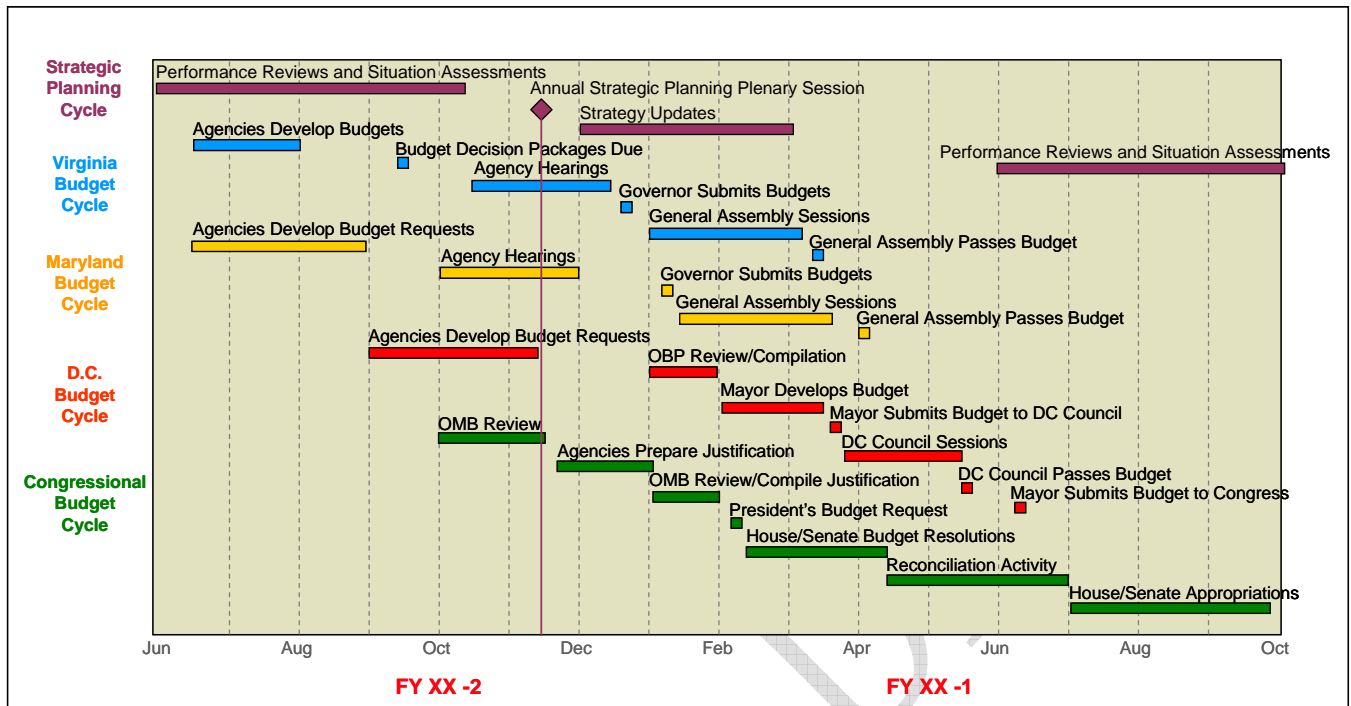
Strategic Planning Cycle

Virginia Budget Cycle

Maryland Budget Cycle

D.C. Budget Cycle

Congressional Budget Cycle

Performance Reviews and Situation Assessments
Annual Strategic Planning Plenary Session
Strategy Updates
Agencies Develop Budgets
Budget Decision Packages Due
Performance Reviews and Situation Assessments
Agency Hearings
Governor Submits Budgets
General Assembly Sessions
Agencies Develop Budget Requests
General Assembly Passes Budget
Agency Hearings
Governor Submits Budgets
General Assembly Sessions
General Assembly Passes Budget
Agencies Develop Budget Requests
OBP Review/Compilation
Mayor Develops Budget
Mayor Submits Budget to DC Council
OMB Review
DC Council Sessions
Agencies Prepare Justification
OMB Review/Compile Justification
DC Council Passes Budget
Mayor Submits Budget to Congress
President's Budget Request
House/Senate Budget Resolutions
Reconciliation Activity
House/Senate Appropriations

Jun Aug Oct Dec Feb Apr Jun Aug Oct

FY XX -2

FY XX -1